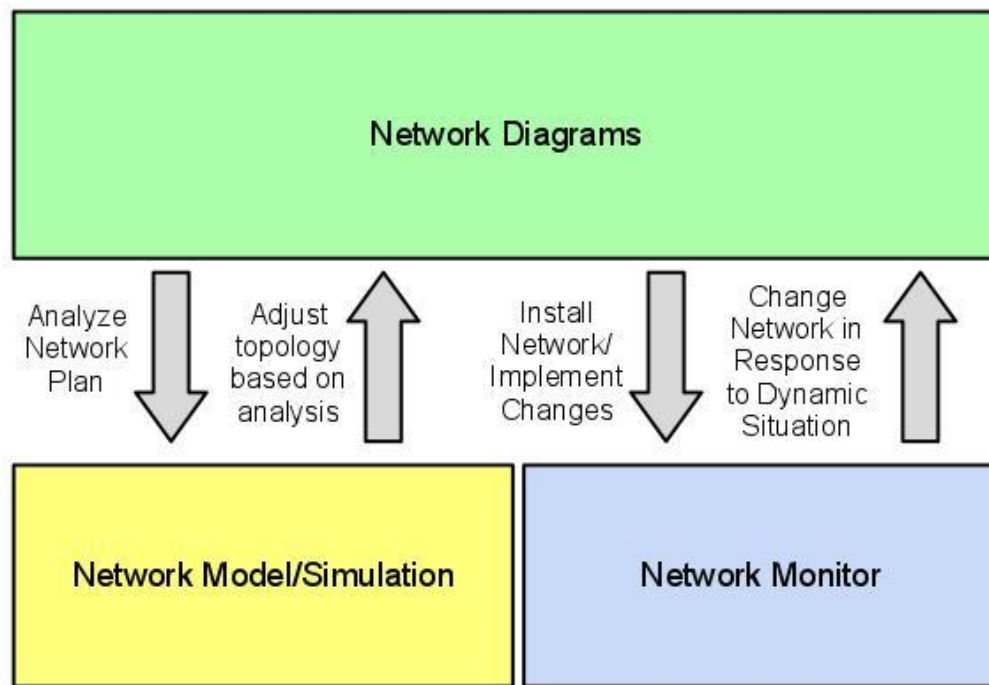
Network Diagrams

Analyze Network Plan

Adjust topology based on analysis

Install Network/ Implement Changes

Change Network in Response to Dynamic Situation

Network Model/Simulation

Network Monitor